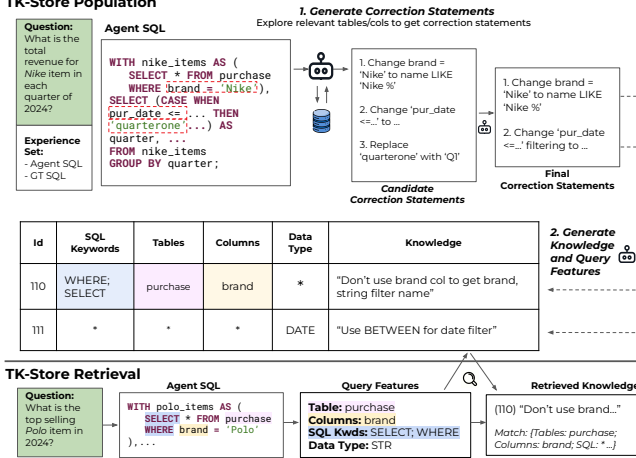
TK-Store Population

Question: What is the total revenue for Nike item in each quarter of 2024?

Experience Set:
- Agent SQL
- GT SQL

Agent SQL

WITH nike_items AS (
SELECT * FROM purchase
WHERE brand = 'Nike'),
SELECT (CASE WHEN
pur_date <= ... THEN
'quarterone' ...) AS
quarter, ...
FROM nike_items
GROUP BY quarter;

1. Generate Correction Statements
Explore relevant tables/cols to get correction statements

1. Change brand = 'Nike' to name LIKE 'Nike %'

2. Change 'pur_date <=...' to ...

3. Replace 'quarterone' with 'Q1'

Candidate Correction Statements

1. Change brand = 'Nike' to name LIKE 'Nike %'

2. Change 'pur_date <=...' filtering to ...

Final Correction Statements

| Id | SQL Keywords | Tables | Columns | Data Type | Knowledge |
|---|---|---|---|---|---|
| 110 | WHERE; SELECT | purchase | brand | * | "Don't use brand col to get brand, string filter name" |
| 111 | * | * | * | DATE | "Use BETWEEN for date filter" |

2. Generate Knowledge and Query Features

TK-Store Retrieval

Question: What is the top selling Polo item in 2024?

Agent SQL

WITH polo_items AS (
SELECT * FROM purchase
WHERE brand = 'Polo'
),...

Query Features

Table: purchase
Columns: brand
SQL Kwds: SELECT; WHERE
Data Type: STR

Retrieved Knowledge

(110) "Don't use brand..."

Match: {Tables: purchase; Columns: brand; SQL: *...}